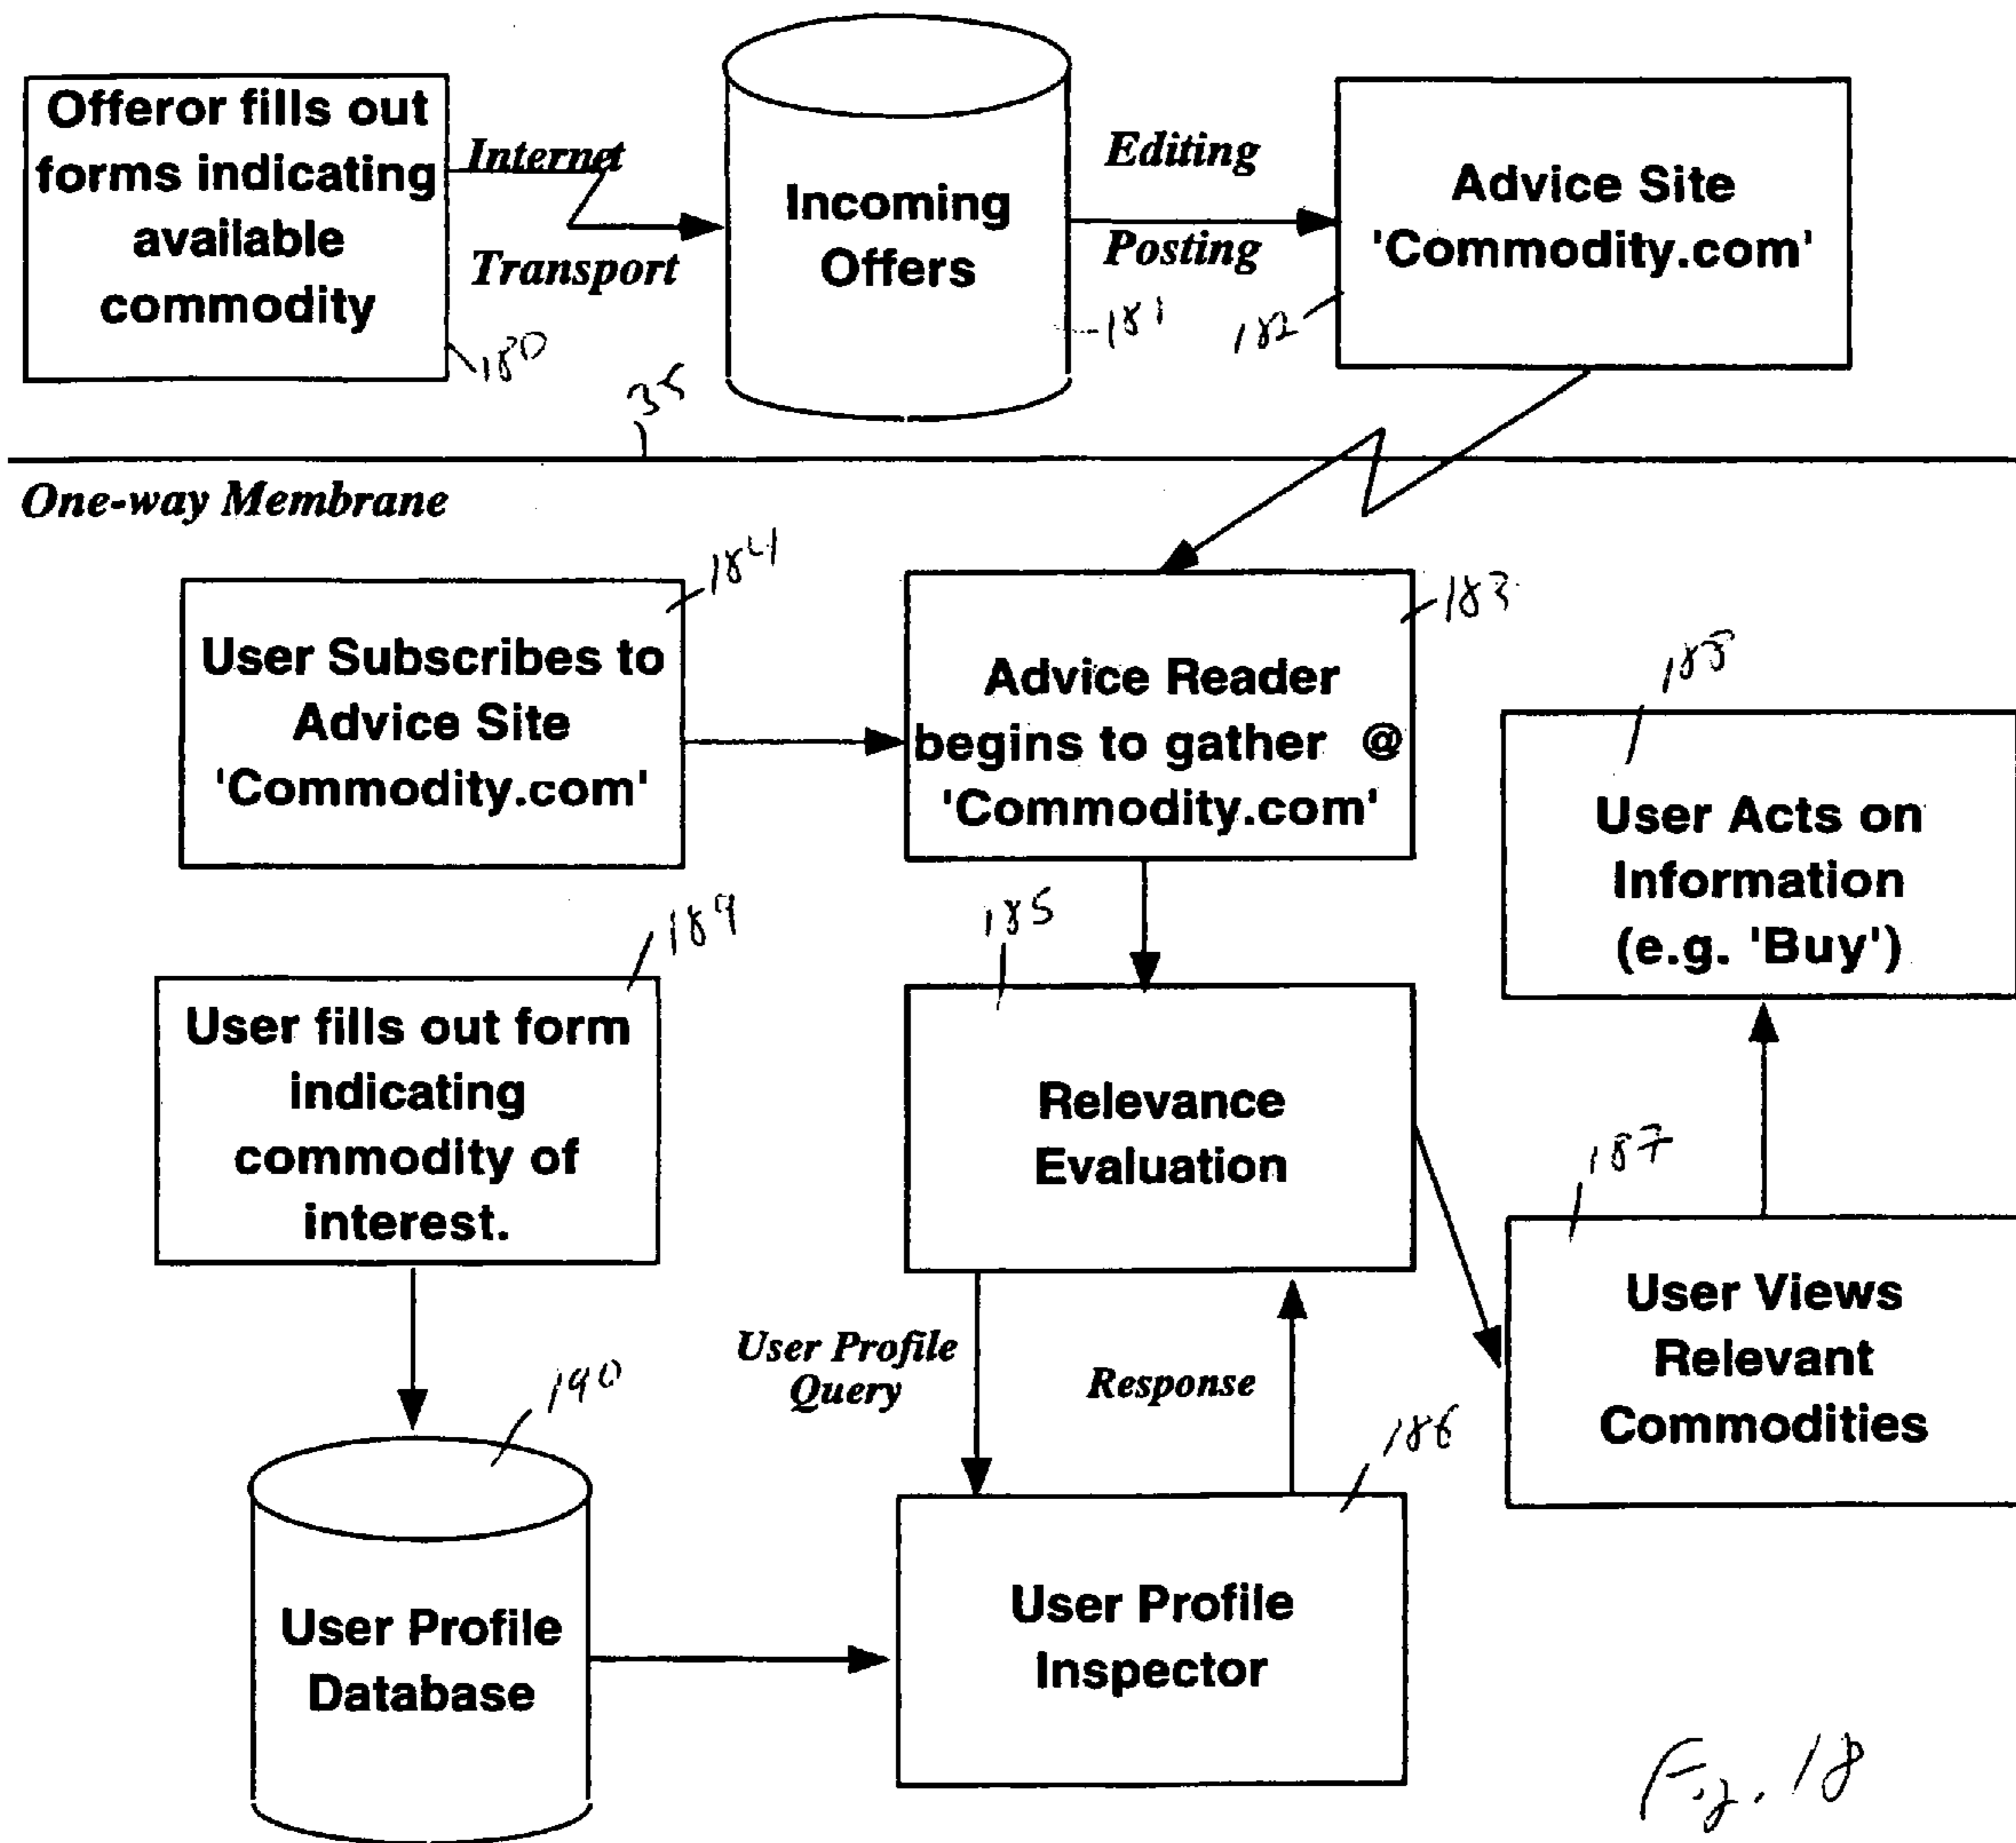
Offeror fills out forms indicating available commodity

Internet

Transport

Incoming Offers

Editing

Posting

Advice Site 'Commodity.com'

180

181

182

35

One-way Membrane

184

User Subscribes to Advice Site 'Commodity.com'

183

Advice Reader begins to gather @ 'Commodity.com'

188

User Acts on Information (e.g. 'Buy')

189

185

User fills out form indicating commodity of interest.

Relevance Evaluation

187

User Views Relevant Commodities

User Profile Query

Response

190

186

User Profile Database

User Profile Inspector

Fig. 18